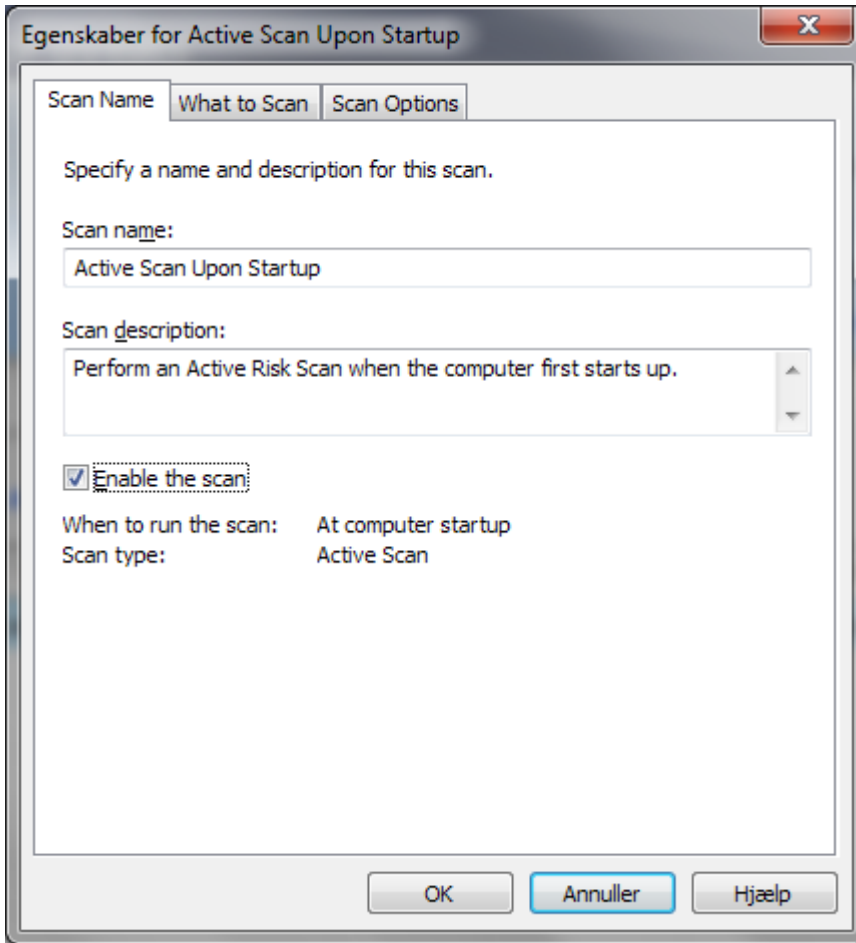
Egenskaber for Active Scan Upon Startup

X

Scan Name | What to Scan | Scan Options

Specify a name and description for this scan.

Scan name:

Active Scan Upon Startup

Scan description:

Perform an Active Risk Scan when the computer first starts up.

Enable the scan

When to run the scan: At computer startup
Scan type: Active Scan

OK | Annuller | Hjælp